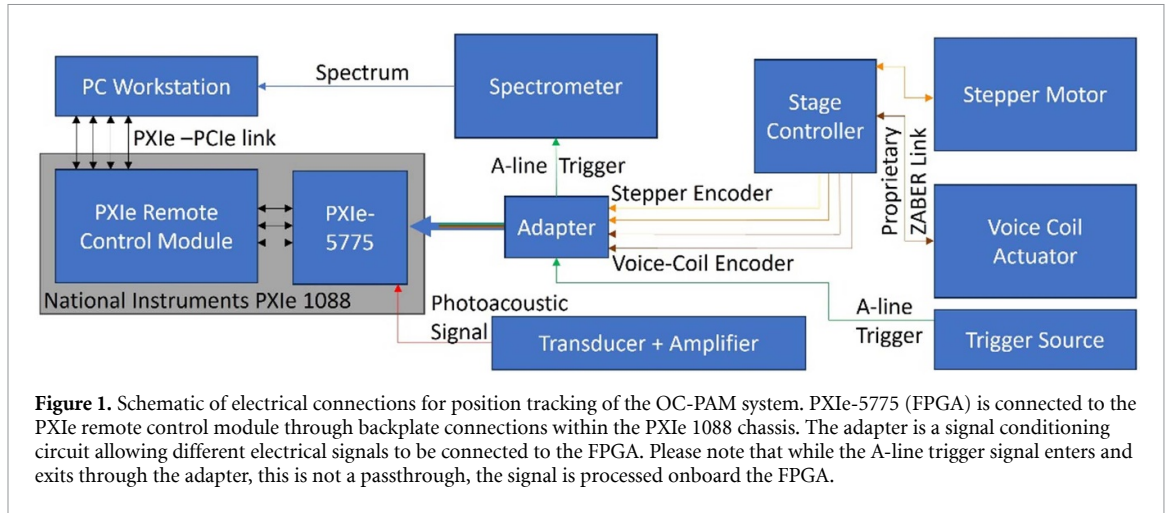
PC Workstation

Spectrum

Spectrometer

Stage Controller

Stepper Motor

PXIe –PCIe link

A-line Trigger

Stepper Encoder

Proprietary ZABER Link

PXIe Remote Control Module

PXIe-5775

Adapter

Voice Coil Actuator

Voice-Coil Encoder

National Instruments PXIe 1088

Photoacoustic Signal

A-line Trigger

Transducer + Amplifier

Trigger Source

**Figure 1.** Schematic of electrical connections for position tracking of the OC-PAM system. PXIe-5775 (FPGA) is connected to the PXIe remote control module through backplate connections within the PXIe 1088 chassis. The adapter is a signal conditioning circuit allowing different electrical signals to be connected to the FPGA. Please note that while the A-line trigger signal enters and exits through the adapter, this is not a passthrough, the signal is processed onboard the FPGA.